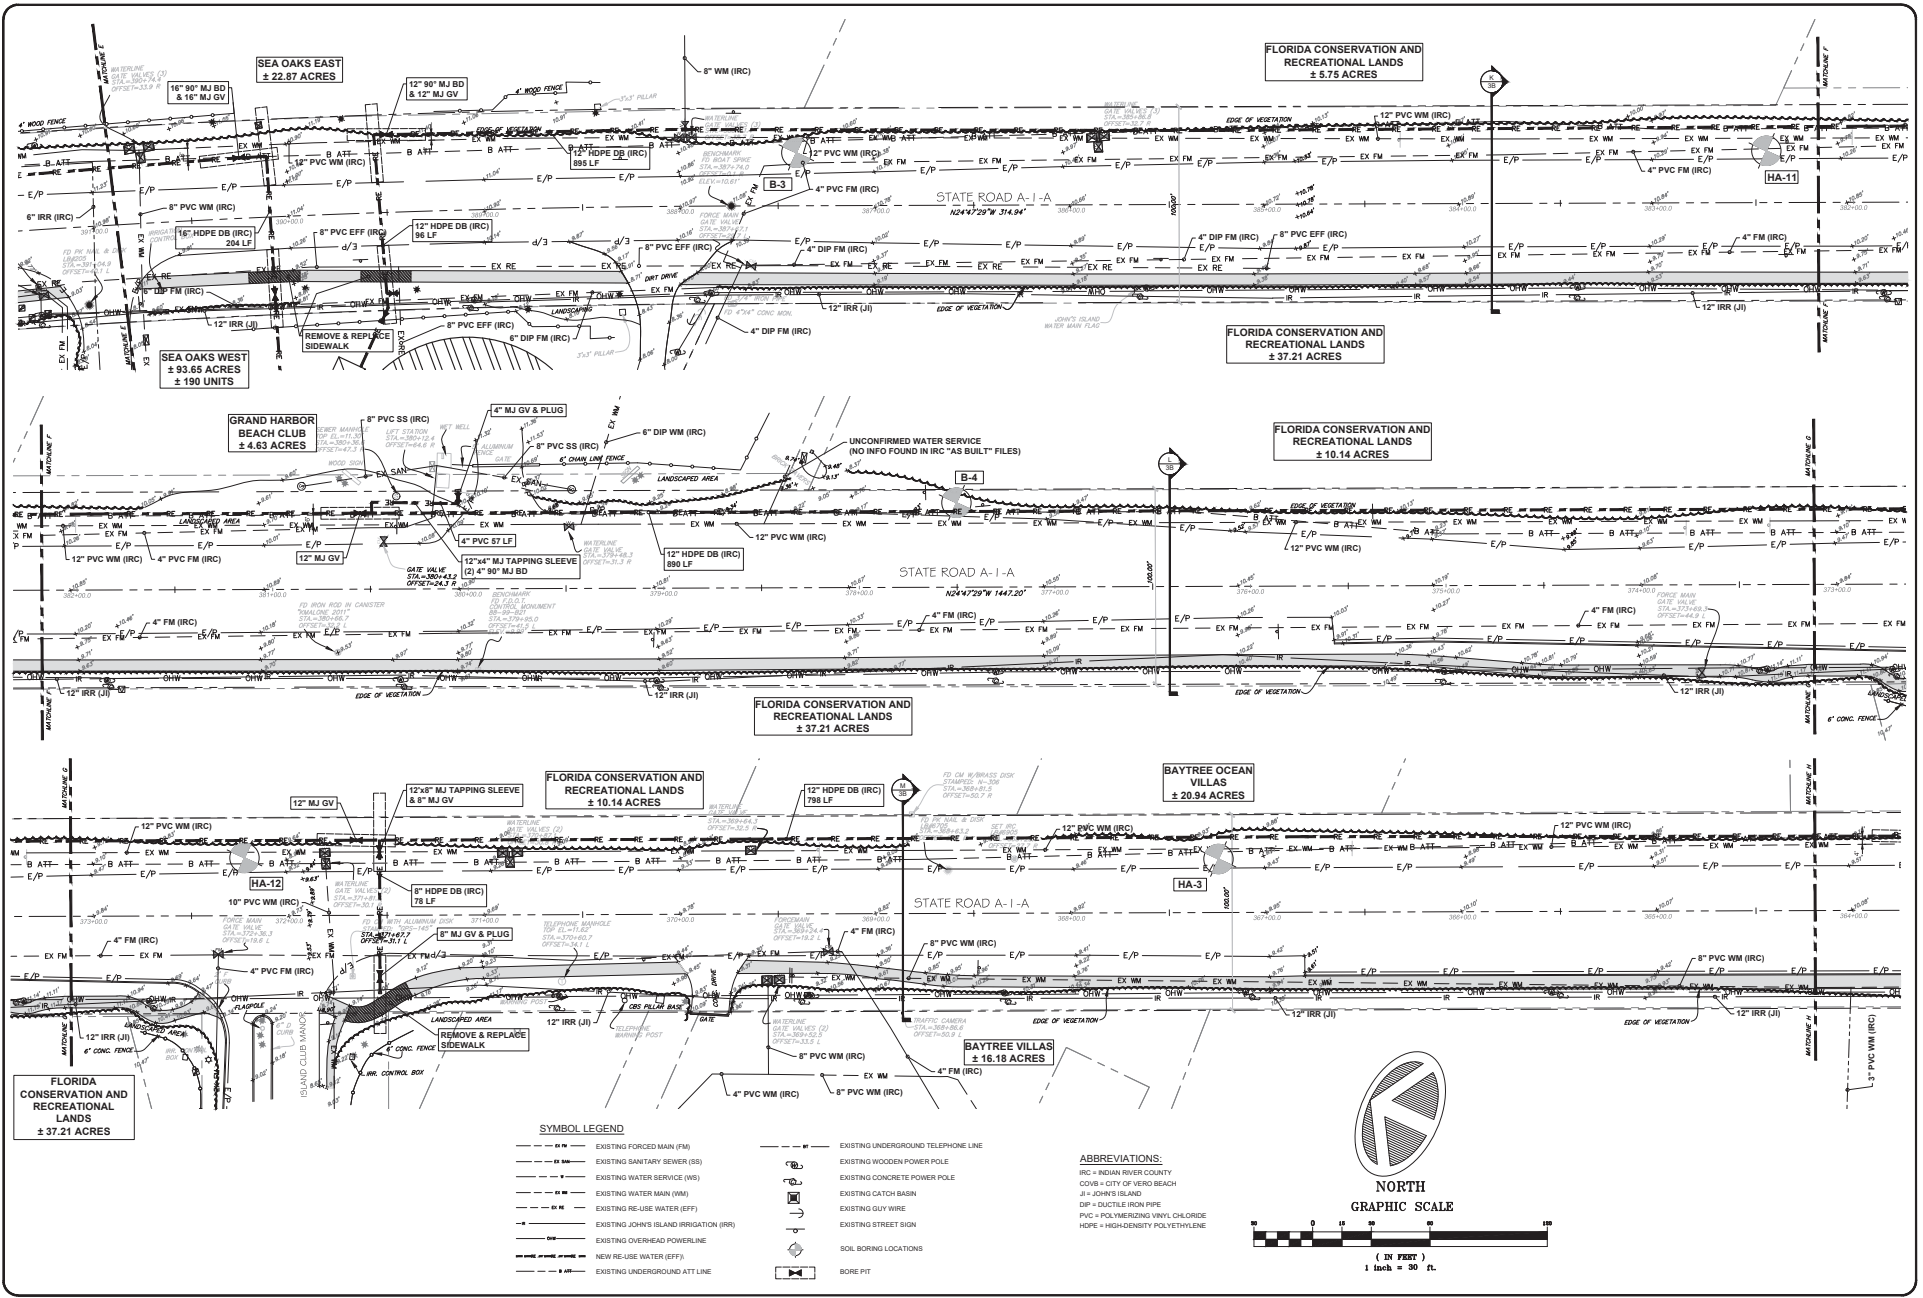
SEA OAKS EAST
± 22.87 ACRES

FLORIDA CONSERVATION AND RECREATIONAL LANDS
± 5.75 ACRES

16" 90° MJ BD & 16" MJ GV

12" 90° MJ BD & 12" MJ GV

8" WM (IRC)

12" HDPE DB (IRC)
895 LF

12" PVC WM (IRC)

12" PVC WM (IRC)

12" PVC WM (IRC)

4" PVC FM (IRC)

B-3

HA-11

4" PVC FM (IRC)

STATE ROAD A-1-A
N24°47'29"W 314.94'

6" IRR (IRC)

8" PVC WM (IRC)

16" HDPE DB (IRC)
204 LF

8" PVC EFF (IRC)

12" HDPE DB (IRC)
96 LF

8" PVC EFF (IRC)

4" DIP FM (IRC)

4" DIP FM (IRC)

8" PVC EFF (IRC)

4" FM (IRC)

DIRT DRIVE

6" DIP FM (IRC)

12" IRR (JI)

REMOVE & REPLACE SIDEWALK

8" PVC EFF (IRC)

6" DIP FM (IRC)

4" DIP FM (IRC)

12" IRR (JI)

EDGE OF VEGETATION

12" IRR (JI)

FLORIDA CONSERVATION AND RECREATIONAL LANDS
± 37.21 ACRES

SEA OAKS WEST
± 93.65 ACRES
± 190 UNITS

MATCHLINE E

MATCHLINE F

GRAND HARBOR BEACH CLUB
± 4.63 ACRES

8" PVC SS (IRC)

4" MJ GV & PLUG

8" PVC SS (IRC)

6" DIP WM (IRC)

UNCONFIRMED WATER SERVICE
(NO INFO FOUND IN IRC "AS BUILT" FILES)

FLORIDA CONSERVATION AND RECREATIONAL LANDS
± 10.14 ACRES

6" CHAIN LINK FENCE

LANDSCAPED AREA

B-4

12" PVC WM (IRC)

4" PVC FM (IRC)

12" MJ GV

4" PVC 57 LF

12"x4" MJ TAPPING SLEEVE
(2) 4" 90° MJ BD

12" HDPE DB (IRC)
890 LF

12" PVC WM (IRC)

12" PVC WM (IRC)

STATE ROAD A-1-A
N24°47'29"W 1447.20'

4" FM (IRC)

4" FM (IRC)

4" FM (IRC)

12" IRR (JI)

12" IRR (JI)

12" IRR (JI)

EDGE OF VEGETATION

EDGE OF VEGETATION

FLORIDA CONSERVATION AND RECREATIONAL LANDS
± 37.21 ACRES

6" CONC. FENCE

MATCHLINE G

FLORIDA CONSERVATION AND RECREATIONAL LANDS
± 10.14 ACRES

12" MJ GV

12"x8" MJ TAPPING SLEEVE & 8" MJ GV

12" HDPE DB (IRC)
798 LF

BAYTREE OCEAN VILLAS
± 20.94 ACRES

12" PVC WM (IRC)

12" PVC WM (IRC)

12" PVC WM (IRC)

HA-12

8" HDPE DB (IRC)
78 LF

10" PVC WM (IRC)

HA-3

STATE ROAD A-1-A

4" FM (IRC)

8" MJ GV & PLUG

4" FM (IRC)

4" PVC FM (IRC)

8" PVC WM (IRC)

8" PVC WM (IRC)

12" IRR (JI)

12" IRR (JI)

12" IRR (JI)

12" IRR (JI)

REMOVE & REPLACE SIDEWALK

8" PVC WM (IRC)

4" FM (IRC)

BAYTREE VILLAS
± 16.18 ACRES

4" PVC WM (IRC)

8" PVC WM (IRC)

3" PVC WM (IRC)

FLORIDA CONSERVATION AND RECREATIONAL LANDS
± 37.21 ACRES

MATCHLINE H

SYMBOL LEGEND
EXISTING FORCED MAIN (FM)
EXISTING SANITARY SEWER (SS)
EXISTING WATER SERVICE (WS)
EXISTING WATER MAIN (WM)
EXISTING RE-USE WATER (EFF)
EXISTING JOHN'S ISLAND IRRIGATION (IRR)
EXISTING OVERHEAD POWERLINE
NEW RE-USE WATER (EFF)
EXISTING UNDERGROUND ATT LINE
EXISTING UNDERGROUND TELEPHONE LINE
EXISTING WOODEN POWER POLE
EXISTING CONCRETE POWER POLE
EXISTING CATCH BASIN
EXISTING GUY WIRE
EXISTING STREET SIGN
SOIL BORING LOCATIONS
BORE PIT

ABBREVIATIONS:
IRC = INDIAN RIVER COUNTY
COVB = CITY OF VERO BEACH
JI = JOHN'S ISLAND
DIP = DUCTILE IRON PIPE
PVC = POLYMERIZING VINYL CHLORIDE
HDPE = HIGH-DENSITY POLYETHYLENE

NORTH
GRAPHIC SCALE
30 0 15 30 60 120
( IN FEET )
1 inch = 30 ft.